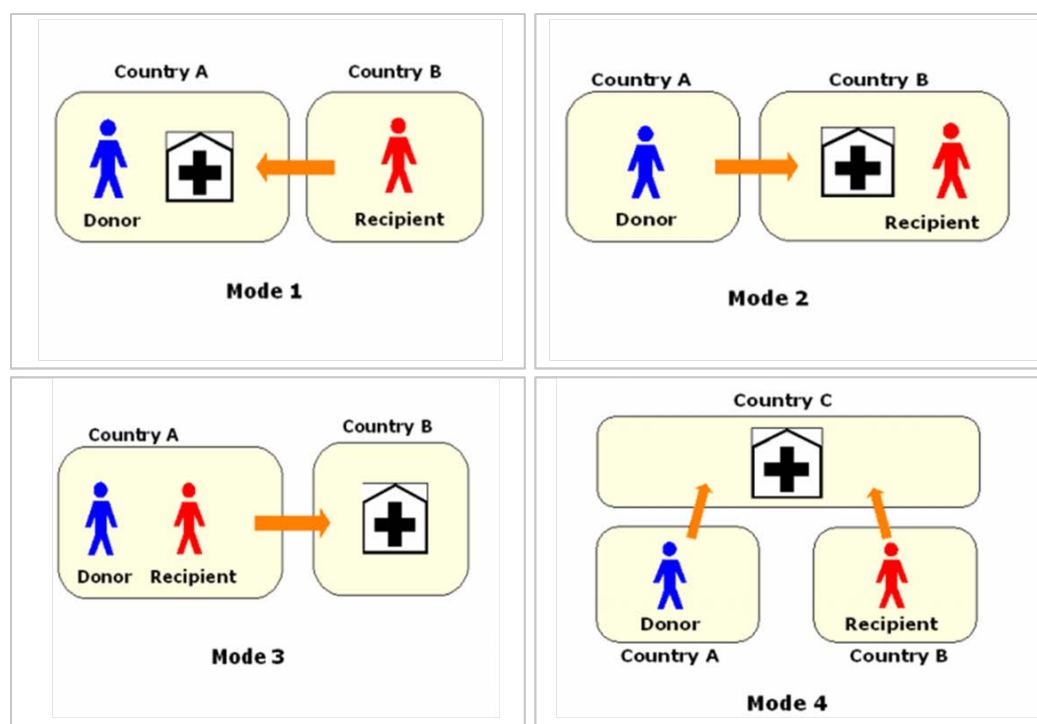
Country A

Country B

Donor

Recipient

Mode 1

Country A

Country B

Donor

Recipient

Mode 2

Country A

Country B

Donor

Recipient

Mode 3

Country C

Donor

Recipient

Country A

Country B

Mode 4